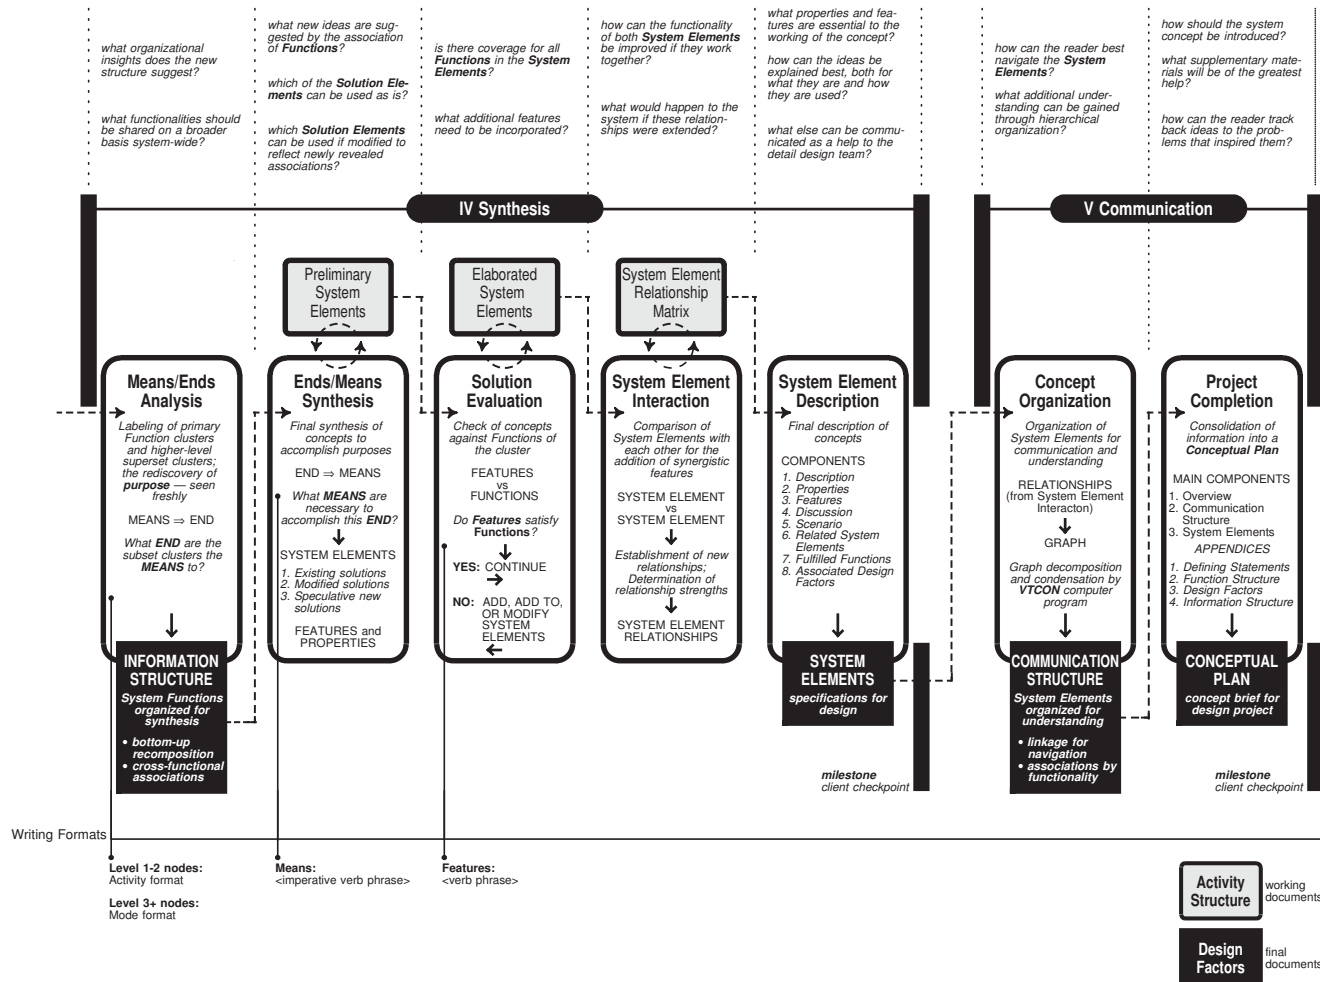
what organizational insights does the new structure suggest?

what functionalities should be shared on a broader basis system-wide?

what new ideas are suggested by the association of **Functions**?

which of the **Solution Elements** can be used as is?

which **Solution Elements** can be used if modified to reflect newly revealed associations?

is there coverage for all **Functions** in the **System Elements**?

what additional features need to be incorporated?

how can the functionality of both **System Elements** be improved if they work together?

what would happen to the system if these relationships were extended?

what properties and features are essential to the working of the concept?

how can the ideas be explained best, both for what they are and how they are used?

what else can be communicated as a help to the detail design team?

how can the reader best navigate the **System Elements**?

what additional understanding can be gained through hierarchical organization?

how should the system concept be introduced?

what supplementary materials will be of the greatest help?

how can the reader track back ideas to the problems that inspired them?

IV Synthesis

V Communication

Preliminary System Elements

Elaborated System Elements

System Element Relationship Matrix

Means/Ends Analysis

Labeling of primary Function clusters and higher-level superset clusters; the rediscovery of **purpose** — seen freshly

MEANS ⇒ END

What **END** are the subset clusters the **MEANS** to?

INFORMATION STRUCTURE

System Functions organized for synthesis

• bottom-up recomposition
• cross-functional associations

Ends/Means Synthesis

Final synthesis of concepts to accomplish purposes

END ⇒ MEANS

What **MEANS** are necessary to accomplish this **END**?

SYSTEM ELEMENTS

1. Existing solutions
2. Modified solutions
3. Speculative new solutions

FEATURES and PROPERTIES

Solution Evaluation

Check of concepts against Functions of the cluster

FEATURES vs FUNCTIONS

Do **Features** satisfy **Functions**?

YES: CONTINUE

NO: ADD, ADD TO, OR MODIFY SYSTEM ELEMENTS

System Element Interaction

Comparison of System Elements with each other for the addition of synergistic features

SYSTEM ELEMENT vs SYSTEM ELEMENT

Establishment of new relationships; Determination of relationship strengths

SYSTEM ELEMENT RELATIONSHIPS

System Element Description

Final description of concepts

COMPONENTS

1. Description
2. Properties
3. Features
4. Discussion
5. Scenario
6. Related System Elements
7. Fulfilled Functions
8. Associated Design Factors

SYSTEM ELEMENTS

specifications for design

milestone
client checkpoint

Concept Organization

Organization of System Elements for communication and understanding

RELATIONSHIPS (from System Element Interacton)

GRAPH

Graph decomposition and condensation by **VTCON** computer program

COMMUNICATION STRUCTURE

System Elements organized for understanding

• linkage for navigation
• associations by functionality

Project Completion

Consolidation of information into a **Conceptual Plan**

MAIN COMPONENTS
1. Overview
2. Communication Structure
3. System Elements

APPENDICES

1. Defining Statements
2. Function Structure
3. Design Factors
4. Information Structure

CONCEPTUAL PLAN

concept brief for design project

milestone
client checkpoint

Writing Formats

**Level 1-2 nodes:**
Activity format

**Level 3+ nodes:**
Mode format

**Means:**
<imperative verb phrase>

**Features:**
<verb phrase>

Activity Structure — working documents

Design Factors — final documents